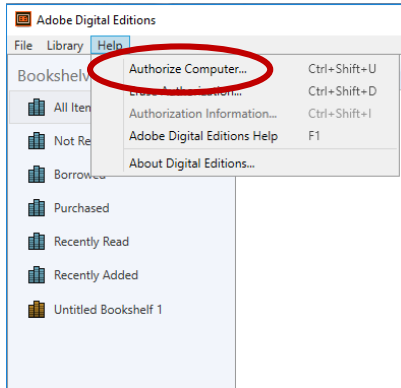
Adobe Digital Editions

File Library Help

Bookshelv

All Item

Not Re

Borrowed

Purchased

Recently Read

Recently Added

Untitled Bookshelf 1

Authorize Computer... Ctrl+Shift+U

Erase Authorization... Ctrl+Shift+D

Authorization Information... Ctrl+Shift+I

Adobe Digital Editions Help F1

About Digital Editions...